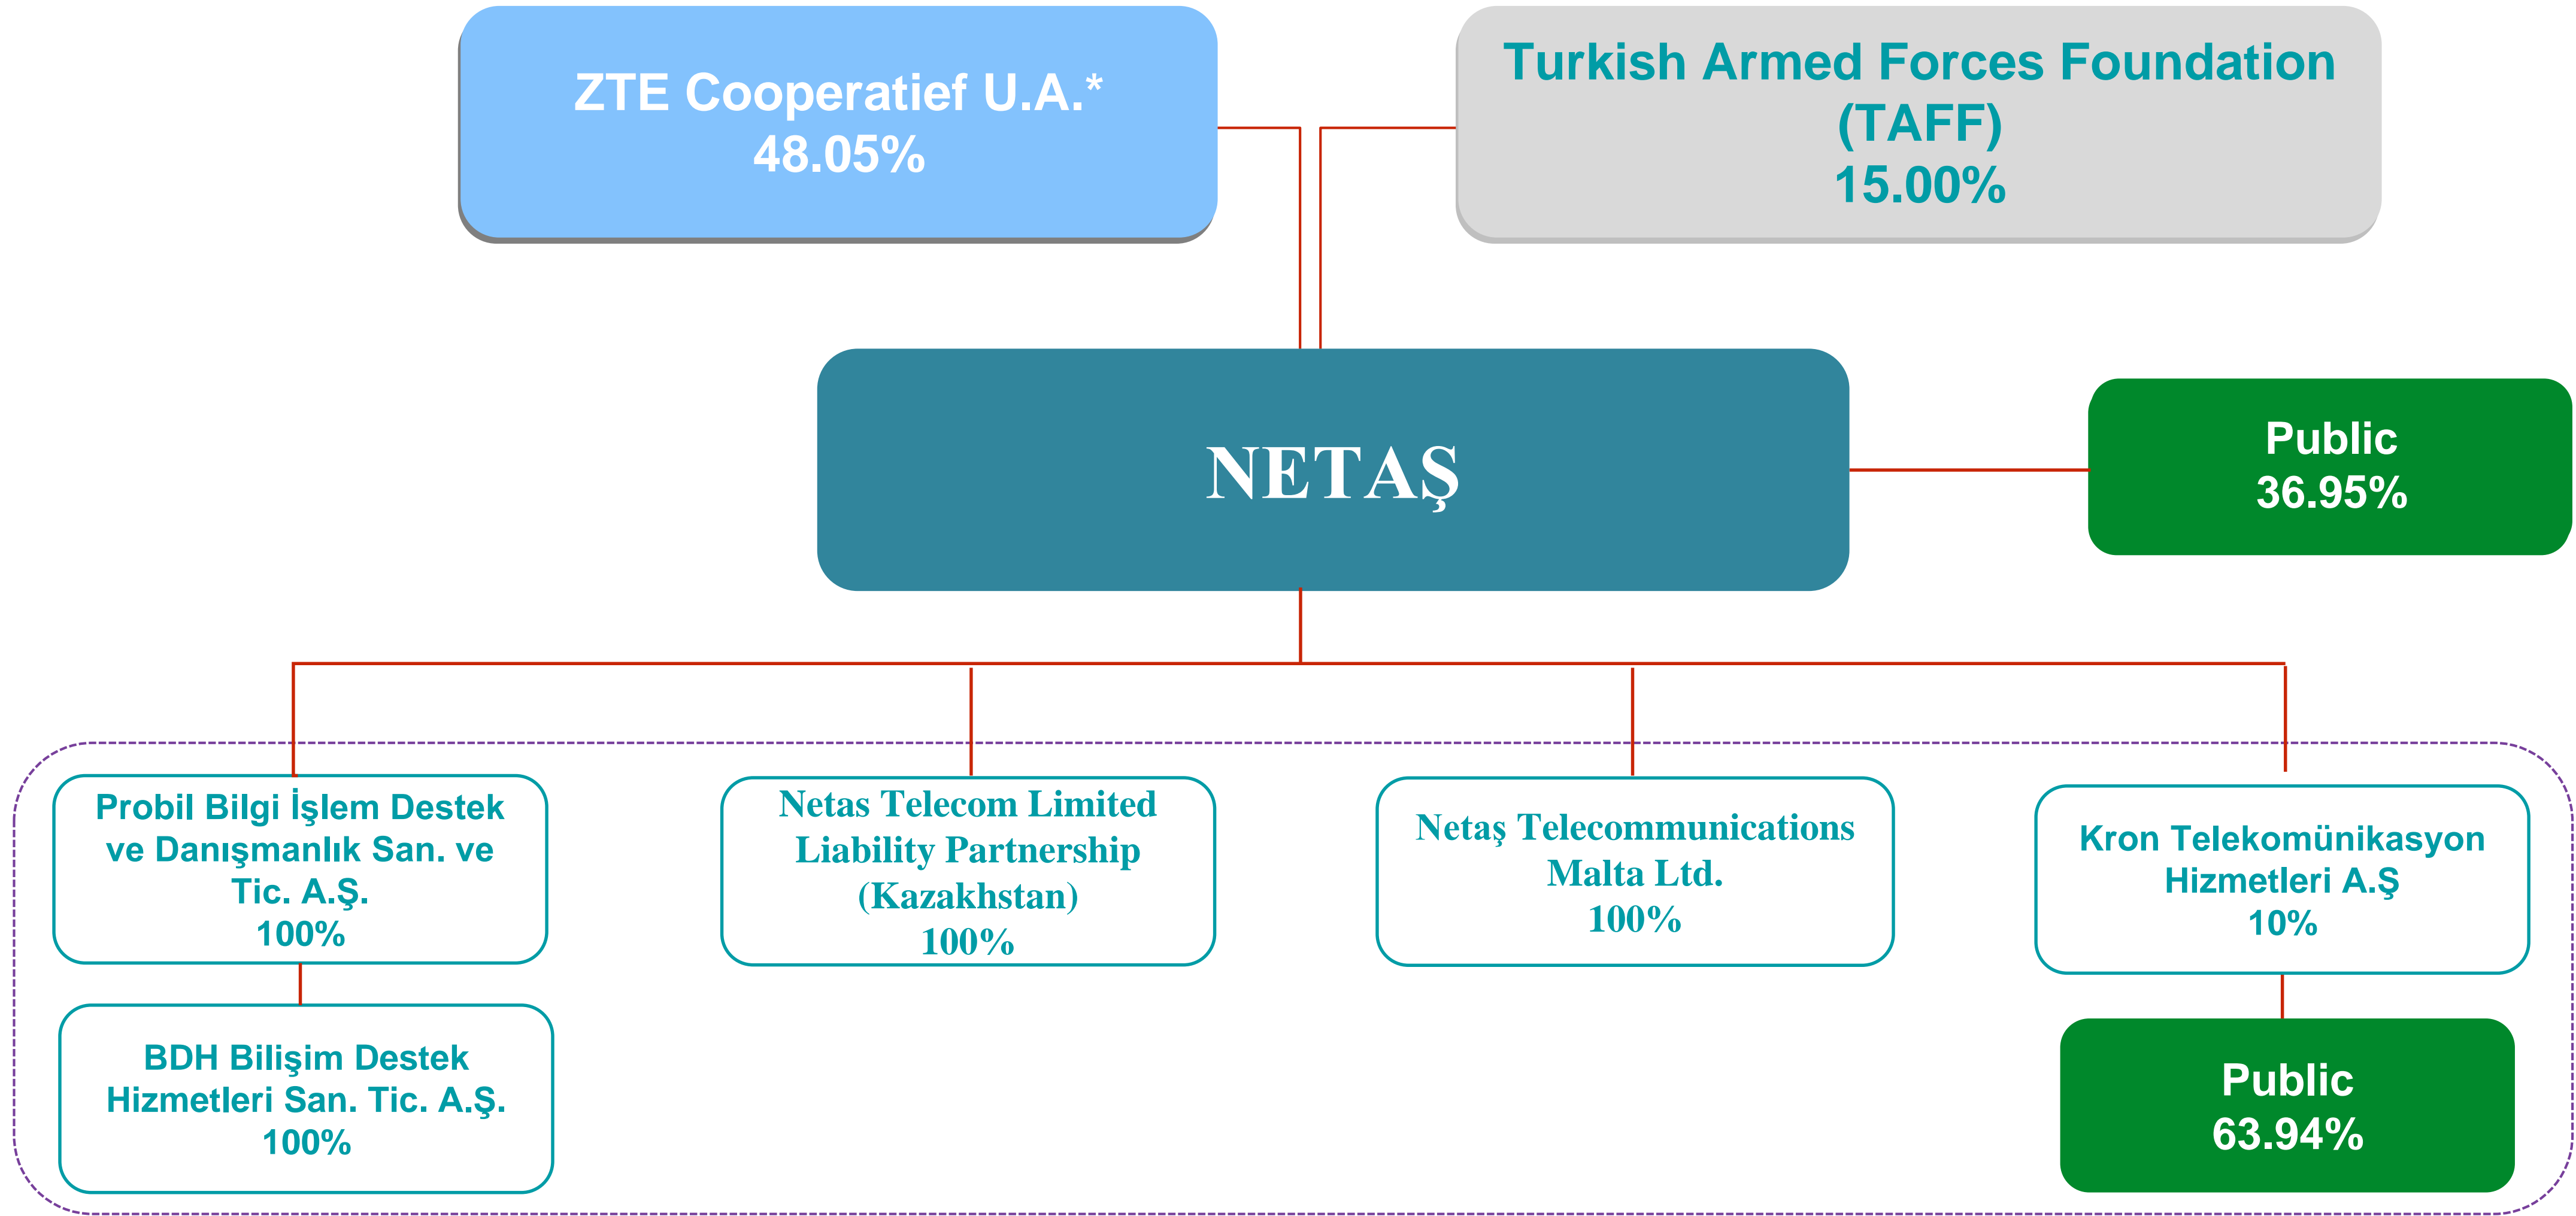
ZTE Cooperatief U.A.*
48.05%

Turkish Armed Forces Foundation (TAFF)
15.00%

NETAŞ

Public
36.95%

Probil Bilgi İşlem Destek ve Danışmanlık San. ve Tic. A.Ş.
100%

Netas Telecom Limited Liability Partnership (Kazakhstan)
100%

Netaş Telecommunications Malta Ltd.
100%

Kron Telekomünikasyon Hizmetleri A.Ş
10%

BDH Bilişim Destek Hizmetleri San. Tic. A.Ş.
100%

Public
63.94%